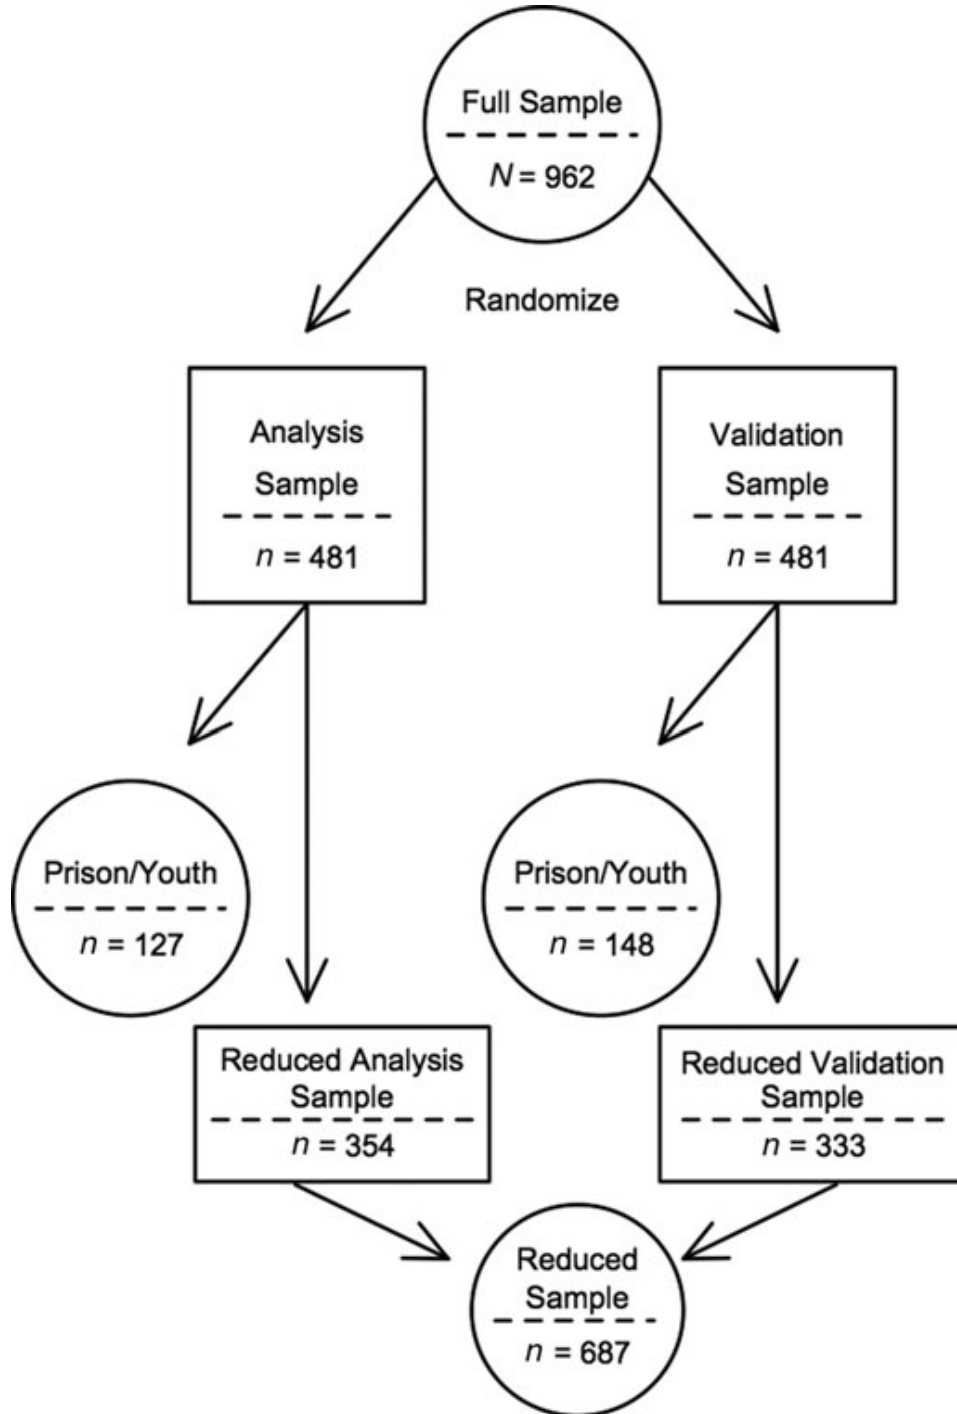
Full Sample
$N = 962$

Randomize

Analysis Sample
$n = 481$

Validation Sample
$n = 481$

Prison/Youth
$n = 127$

Prison/Youth
$n = 148$

Reduced Analysis Sample
$n = 354$

Reduced Validation Sample
$n = 333$

Reduced Sample
$n = 687$